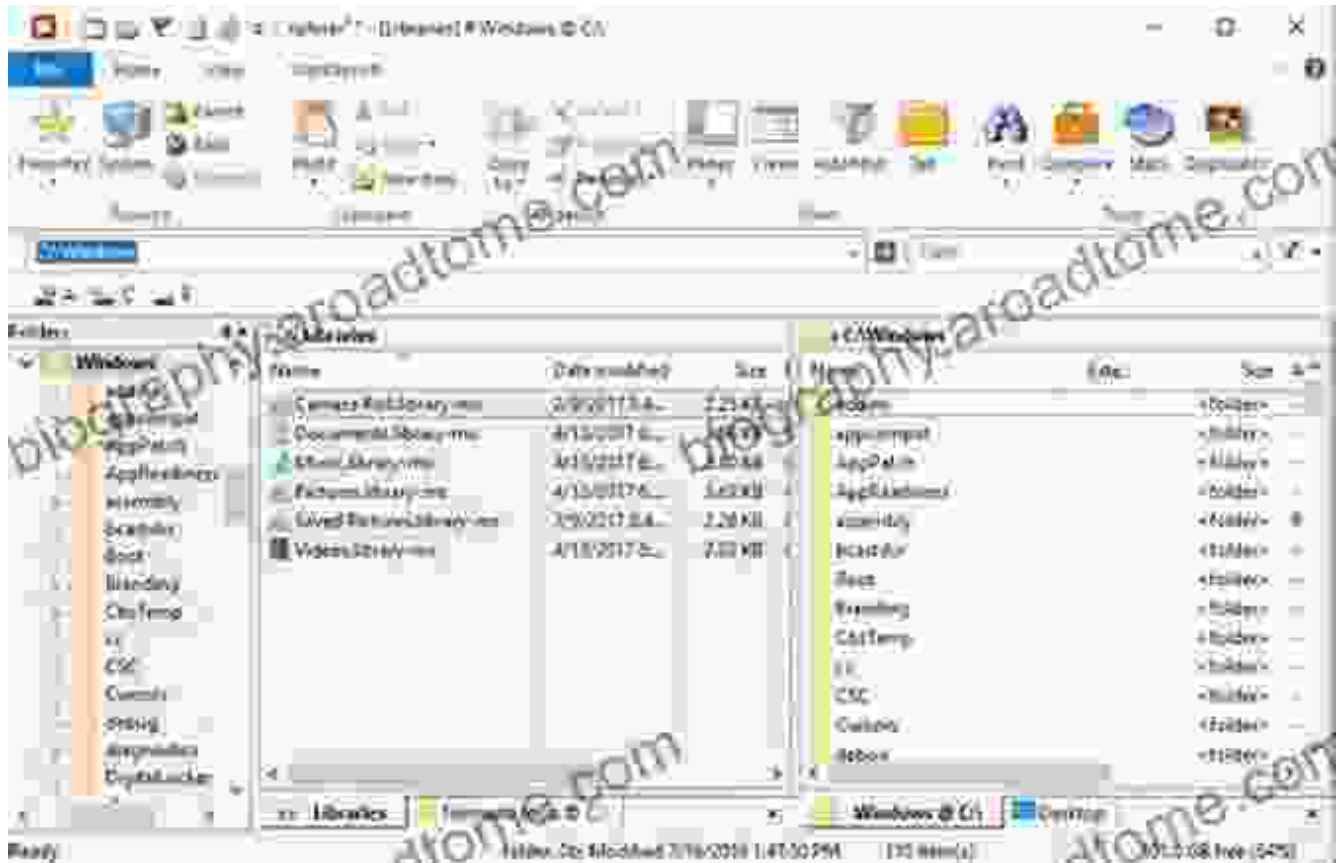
Explorer++ - [Libraries] # Windows @ C:\

File Home View Bookmarks

Properties System Rename Edit Copy to Paste Filter Tabs Search Compare Maps Duplicates

C:\Windows

Folders

Windows

addins
appcompat
AppPatch
AppReadiness
assembly
bcastdvr
Boot
Branding
CbsTemp
CSC
Cursors
debug
diagnostics
DigitalLocker

Libraries

| Name | Date modified | Size |
|---|---|---|
| Camera Roll.library-ms | 2/9/2017 8:4... | 2.25 KB |
| Documents.library-ms | 4/15/2017 6:... | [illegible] |
| Music.library-ms | 4/15/2017 6:... | 2.40 KB |
| Pictures.library-ms | 4/15/2017 6:... | 3.63 KB |
| Saved Pictures.library-ms | 2/9/2017 8:4... | 2.28 KB |
| Videos.library-ms | 4/15/2017 6:... | 2.02 KB |

C:\Windows

| Name | Ext | Size |
|---|---|---|
| addins | | <folder> |
| appcompat | | <folder> |
| AppPatch | | <folder> |
| AppReadiness | | <folder> |
| assembly | | <folder> |
| bcastdvr | | <folder> |
| Boot | | <folder> |
| Branding | | <folder> |
| CbsTemp | | <folder> |
| CC | | <folder> |
| CSC | | <folder> |
| Cursors | | <folder> |
| debug | | <folder> |

Libraries | Windows @ C:\

Windows @ C:\ | Desktop

Ready | Folder, Date Modified 7/16/2016 1:47:30 PM | 110 item(s) | 101.3 GB free (54%)

biographyaroadtome.com